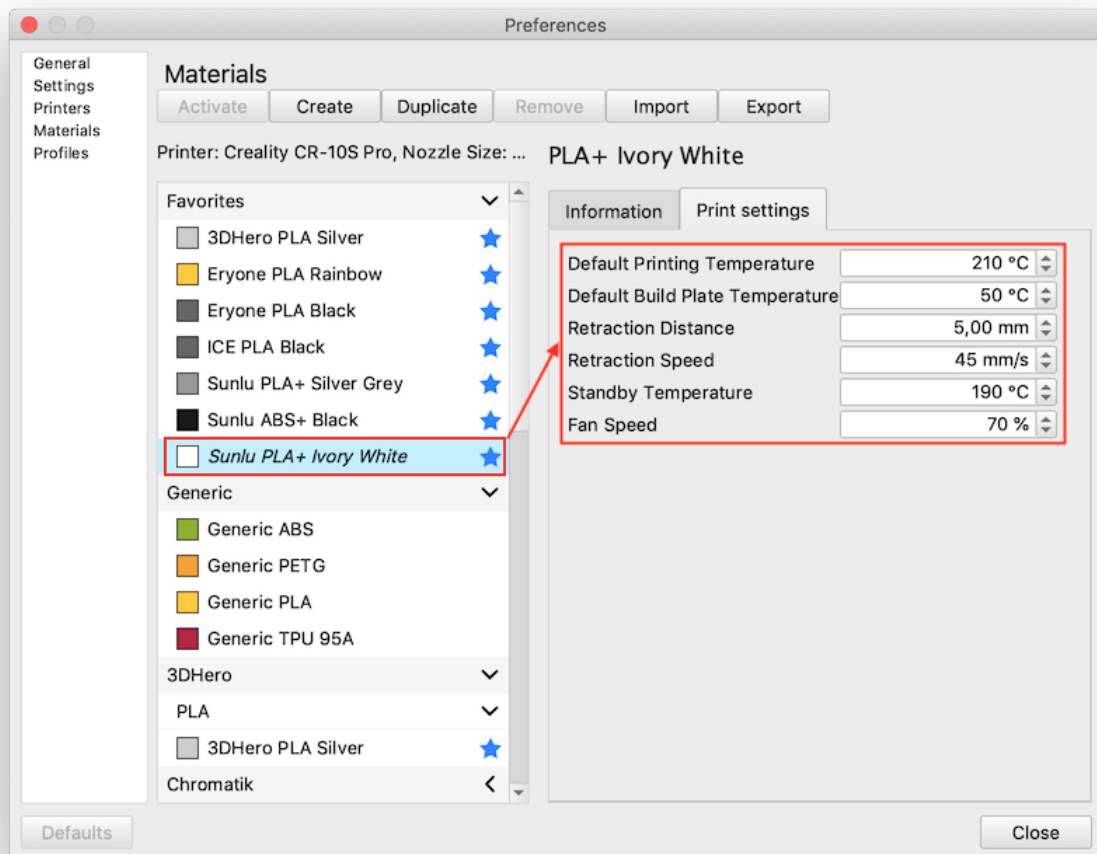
Preferences

General
Settings
Printers
Materials
Profiles

Materials

Activate | Create | Duplicate | Remove | Import | Export

Printer: Creality CR-10S Pro, Nozzle Size: ...

PLA+ Ivory White

Favorites
3DHero PLA Silver
Eryone PLA Rainbow
Eryone PLA Black
ICE PLA Black
Sunlu PLA+ Silver Grey
Sunlu ABS+ Black
Sunlu PLA+ Ivory White
Generic
Generic ABS
Generic PETG
Generic PLA
Generic TPU 95A
3DHero
PLA
3DHero PLA Silver
Chromatik

Information | Print settings

| | |
|---|---|
| Default Printing Temperature | 210 °C |
| Default Build Plate Temperature | 50 °C |
| Retraction Distance | 5,00 mm |
| Retraction Speed | 45 mm/s |
| Standby Temperature | 190 °C |
| Fan Speed | 70 % |

Defaults

Close